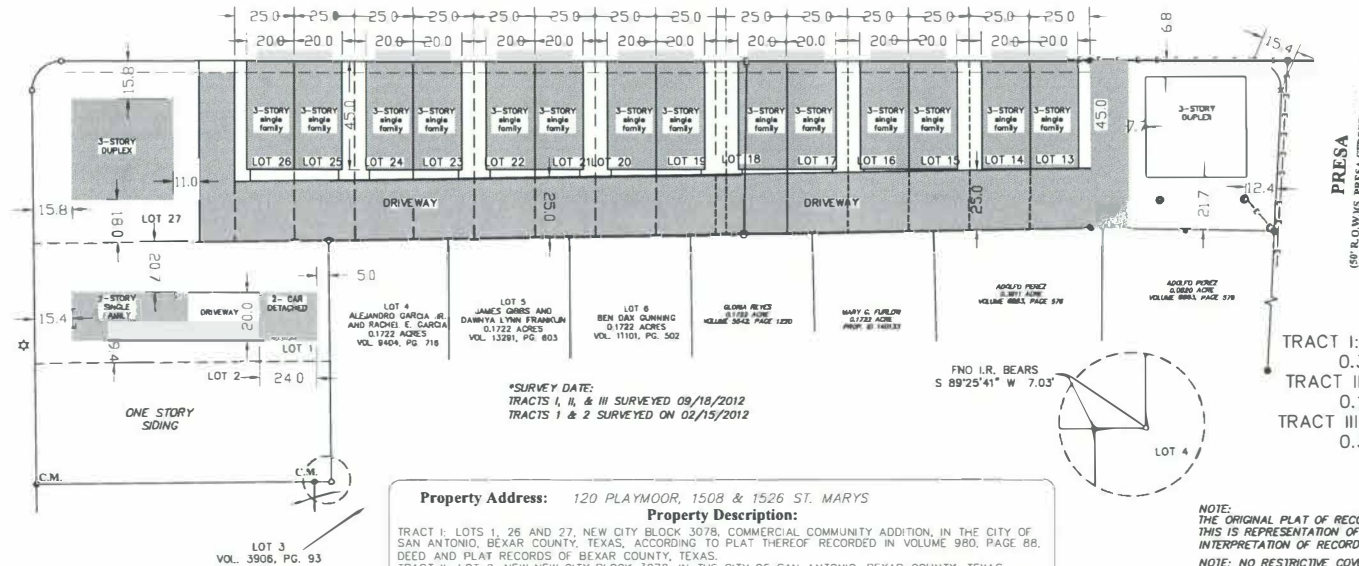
25.0 25.0 25.0 25.0 25.0 25.0 25.0 25.0 25.0 25.0 25.0 25.0 25.0 25.0

20.0 20.0 20.0 20.0 20.0 20.0 20.0 20.0 20.0 20.0 20.0 20.0 20.0 20.0

6.8

15.4

15.8

3-STORY DUPLEX

3-STORY single family

3-STORY single family

45.0

3-STORY single family

3-STORY single family

3-STORY single family

3-STORY single family

3-STORY single family

3-STORY single family

3-STORY single family

3-STORY single family

3-STORY single family

3-STORY single family

3-STORY single family

3-STORY single family

45.0

3-STORY DUPLEX

LOT 26 LOT 25 LOT 24 LOT 23 LOT 22 LOT 21 LOT 20 LOT 19 LOT 18 LOT 17 LOT 16 LOT 15 LOT 14 LOT 13

11.0

DRIVEWAY

25.0

DRIVEWAY

25.0

21.7

12.4

15.8

18.0

LOT 27

20.7

5.0

PRESA

(50' R.O.W.)

3-STORY SINGLE FAMILY

DRIVEWAY

20.0

2-CAR DETACHED

15.4

9.4

LOT 1

LOT 2

24.0

LOT 4 ALEJANDRO GARCIA JR. AND RACHEL E. GARCIA 0.1722 ACRES VOL. 9404, PG. 718

LOT 5 JAMES GIBBS AND DAWNYA LYNN FRANKLIN 0.1722 ACRES VOL. 13281, PG. 603

LOT 6 BEN DAX GUNNING 0.1722 ACRES VOL. 11101, PG. 502

GLORIA REYES 0.1722 ACRE VOLUME 5642, PAGE 1270

MARY G. FURLOW 0.1722 ACRE PROP. ID 140133

ADOLFO PEREZ 0.3811 ACRE VOLUME 8883, PAGE 578

ADOLFO PEREZ 0.0820 ACRE VOLUME 8883, PAGE 578

TRACT I:
0.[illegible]
TRACT I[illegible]
0.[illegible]
TRACT III
0.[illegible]

FND I.R. BEARS
S 89°25'41" W 7.03'

LOT 4

*SURVEY DATE:
TRACTS I, II, & III SURVEYED 09/18/2012
TRACTS 1 & 2 SURVEYED ON 02/15/2012

ONE STORY SIDING

C.M.

C.M.

LOT 3
VOL. 3906, PG. 93

Property Address: 120 PLAYMOOR, 1508 & 1526 ST. MARYS

Property Description:

TRACT I: LOTS 1, 26 AND 27, NEW CITY BLOCK 3078, COMMERCIAL COMMUNITY ADDITION, IN THE CITY OF SAN ANTONIO, BEXAR COUNTY, TEXAS, ACCORDING TO PLAT THEREOF RECORDED IN VOLUME 980, PAGE 88, DEED AND PLAT RECORDS OF BEXAR COUNTY, TEXAS.
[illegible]

NOTE:
THE ORIGINAL PLAT OF RECO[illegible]
THIS IS REPRESENTATION OF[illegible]
INTERPRETATION OF RECORD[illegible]

NOTE: NO RESTRICTIVE COV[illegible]